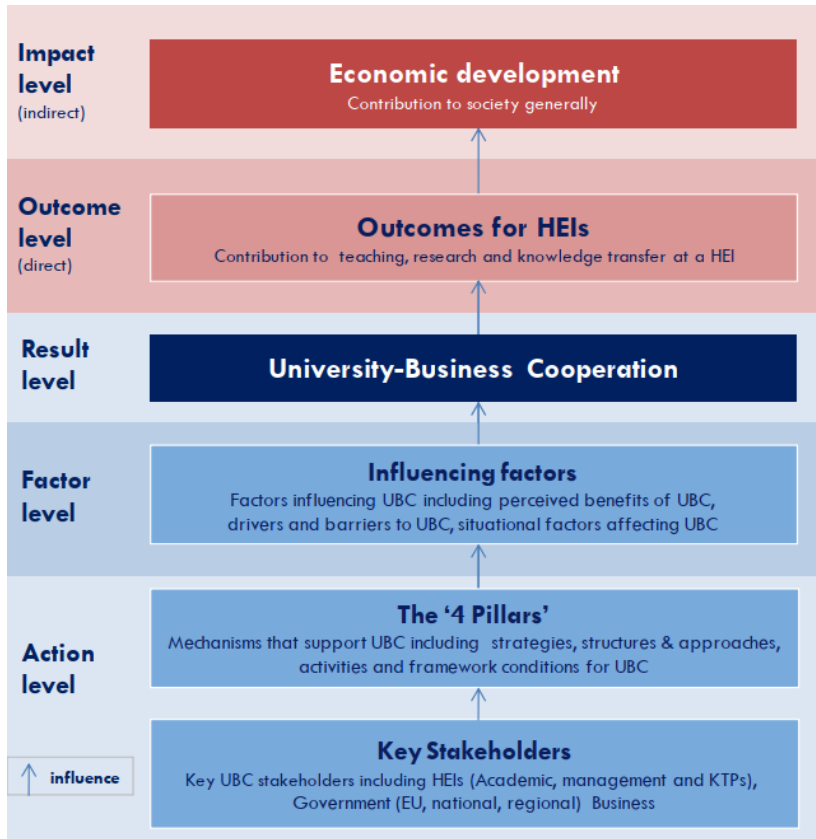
Impact level (indirect)

Economic development
Contribution to society generally

Outcome level (direct)

Outcomes for HEIs
Contribution to teaching, research and knowledge transfer at a HEI

Result level

University-Business Cooperation

Factor level

Influencing factors
Factors influencing UBC including perceived benefits of UBC, drivers and barriers to UBC, situational factors affecting UBC

Action level

The '4 Pillars'
Mechanisms that support UBC including strategies, structures & approaches, activities and framework conditions for UBC

Key Stakeholders
Key UBC stakeholders including HEIs (Academic, management and KTPs), Government (EU, national, regional) Business

influence